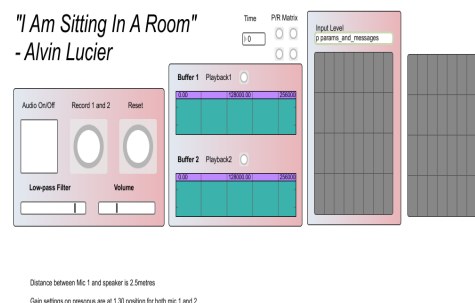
"I Am Sitting In A Room"
- Alvin Lucier

Time
0

P/R Matrix

Input Level
p params_and_messages

Buffer 1 Playback1
0.00 128000.00 256000

Buffer 2 Playback2
0.00 128000.00 256000

Audio On/Off
Record 1 and 2
Reset

Low-pass Filter
Volume

Distance between Mic 1 and speaker is 2.5metres

Gain settings on preamps are at 1.30 position for both mic 1 and 2